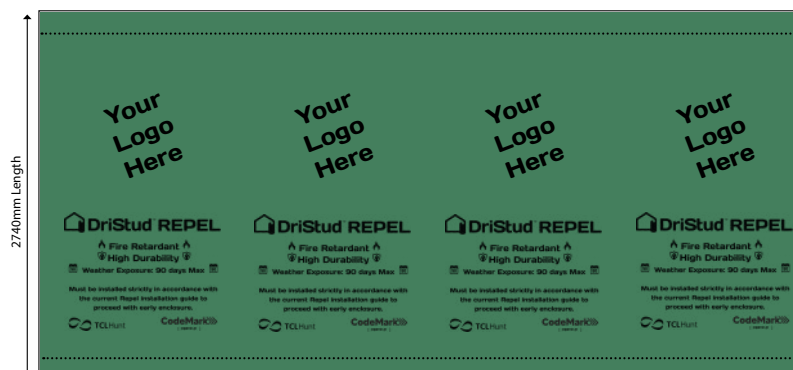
2740mm Length

Your Logo Here

DriStud REPEL
Fire Retardant
High Durability
Weather Exposure: 90 days Max
Must be installed strictly in accordance with the current Repel installation guide to proceed with early enclosure.
TCLHunt
CodeMark

Your Logo Here

DriStud REPEL
Fire Retardant
High Durability
Weather Exposure: 90 days Max
Must be installed strictly in accordance with the current Repel installation guide to proceed with early enclosure.
TCLHunt
CodeMark

Your Logo Here

DriStud REPEL
Fire Retardant
High Durability
Weather Exposure: 90 days Max
Must be installed strictly in accordance with the current Repel installation guide to proceed with early enclosure.
TCLHunt
CodeMark

Your Logo Here

DriStud REPEL
Fire Retardant
High Durability
Weather Exposure: 90 days Max
Must be installed strictly in accordance with the current Repel installation guide to proceed with early enclosure.
TCLHunt
CodeMark